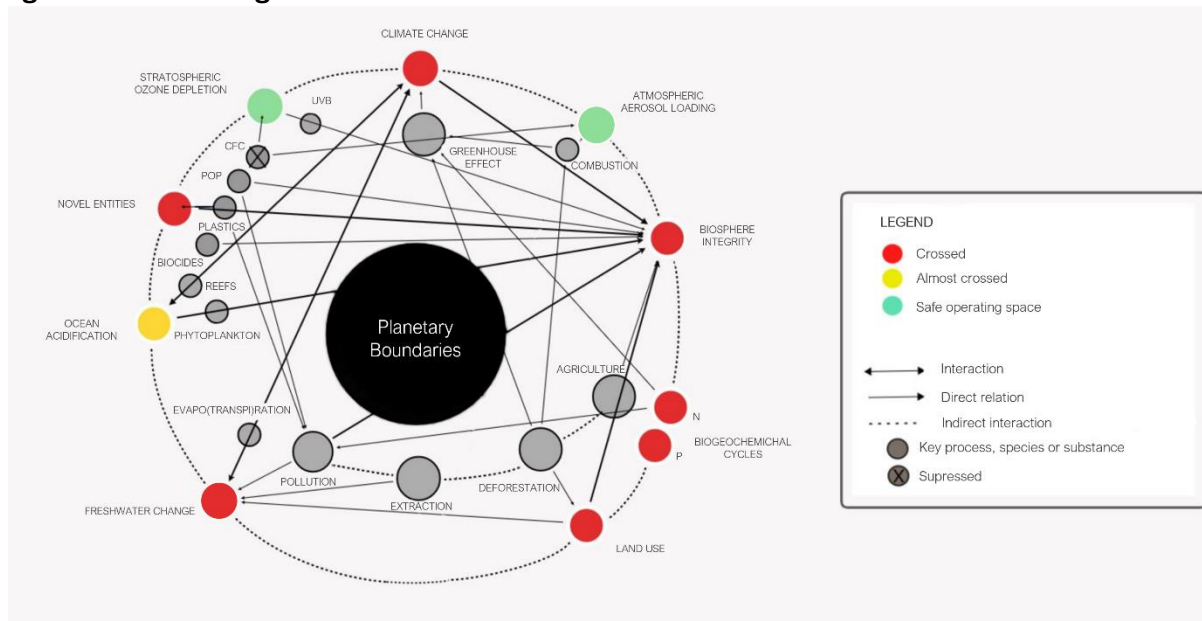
CLIMATE CHANGE
STRATOSPHERIC OZONE DEPLETION
UVB
ATMOSPHERIC AEROSOL LOADING
CFC
GREENHOUSE EFFECT
COMBUSTION
POP
NOVEL ENTITIES
PLASTICS
BIOSPHERE INTEGRITY
BIOCIDES
REEFS
OCEAN ACIDIFICATION
PHYTOPLANKTON
Planetary Boundaries
AGRICULTURE
N
EVAPO(TRANSPI)RATION
P
BIOGEOCHEMICAL CYCLES
POLLUTION
DEFORESTATION
EXTRACTION
FRESHWATER CHANGE
LAND USE

LEGEND
Crossed
Almost crossed
Safe operating space
Interaction
Direct relation
Indirect interaction
Key process, species or substance
Supressed